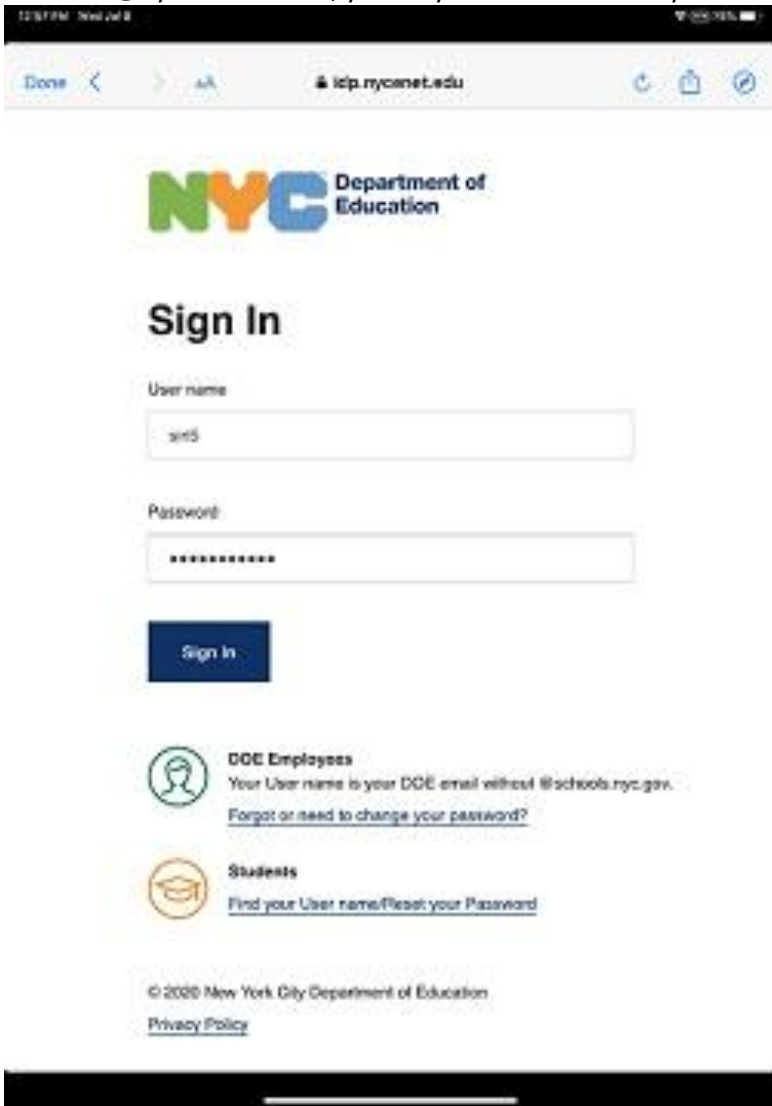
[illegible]

Done < > AA idp.nycenet.edu

NYC Department of Education

Sign In

User name

sin5

Password

••••••••••••

Sign In

DOE Employees
Your User name is your DOE email without @schools.nyc.gov.
Forgot or need to change your password?

Students
Find your User name/Reset your Password

© 2020 New York City Department of Education
Privacy Policy